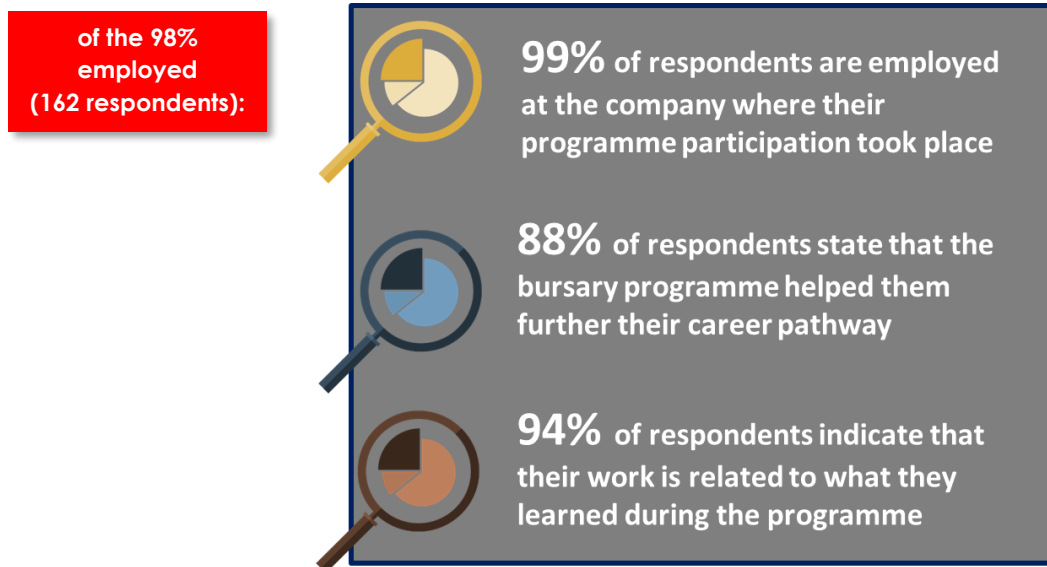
of the 98% employed (162 respondents):

99% of respondents are employed at the company where their programme participation took place

88% of respondents state that the bursary programme helped them further their career pathway

94% of respondents indicate that their work is related to what they learned during the programme